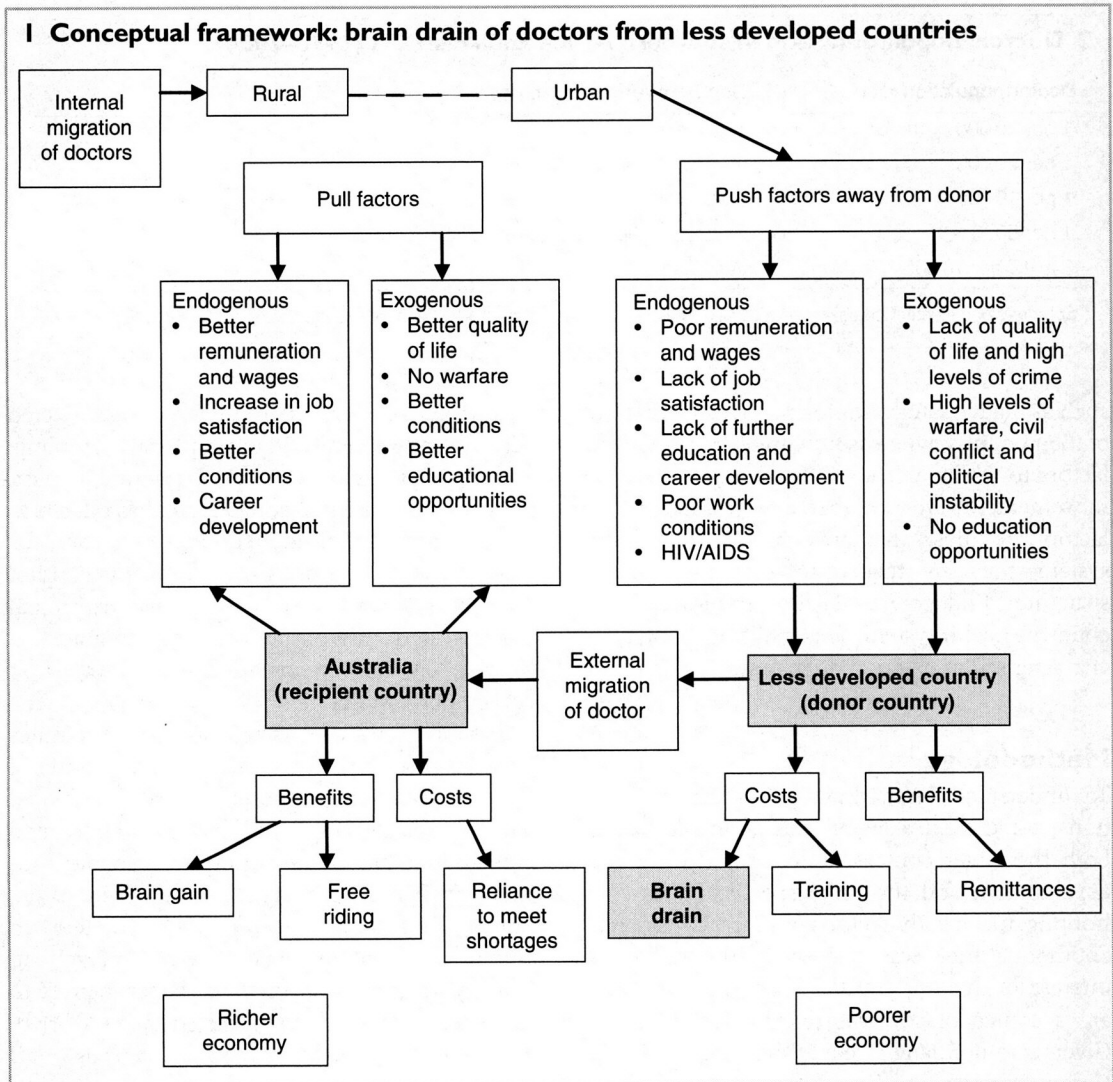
1 Conceptual framework: brain drain of doctors from less developed countries

Internal migration of doctors

Rural

Urban

Pull factors

Push factors away from donor

Endogenous
• Better remuneration and wages
• Increase in job satisfaction
• Better conditions
• Career development

Exogenous
• Better quality of life
• No warfare
• Better conditions
• Better educational opportunities

Endogenous
• Poor remuneration and wages
• Lack of job satisfaction
• Lack of further education and career development
• Poor work conditions
• HIV/AIDS

Exogenous
• Lack of quality of life and high levels of crime
• High levels of warfare, civil conflict and political instability
• No education opportunities

Australia (recipient country)

External migration of doctor

Less developed country (donor country)

Benefits

Costs

Costs

Benefits

Brain gain

Free riding

Reliance to meet shortages

Brain drain

Training

Remittances

Richer economy

Poorer economy